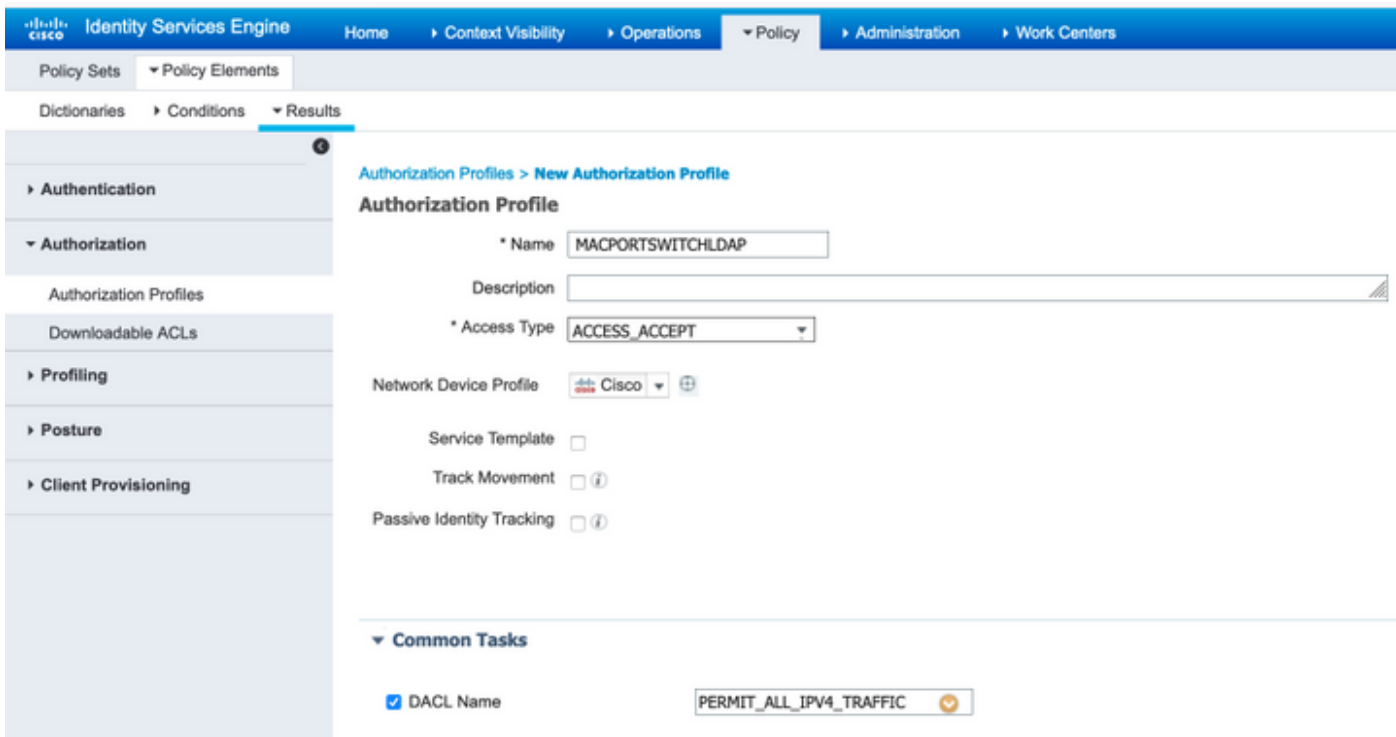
cisco Identity Services Engine Home ▸ Context Visibility ▸ Operations ▾ Policy ▸ Administration ▸ Work Centers

Policy Sets ▾ Policy Elements

Dictionaries ▸ Conditions ▾ Results

▸ Authentication

▾ Authorization

Authorization Profiles

Downloadable ACLs

▸ Profiling

▸ Posture

▸ Client Provisioning

Authorization Profiles > New Authorization Profile

Authorization Profile

* Name MACPORTSWITCHLDAP

Description

* Access Type ACCESS_ACCEPT

Network Device Profile Cisco

Service Template

Track Movement

Passive Identity Tracking

▾ Common Tasks

DACL Name PERMIT_ALL_IPV4_TRAFFIC